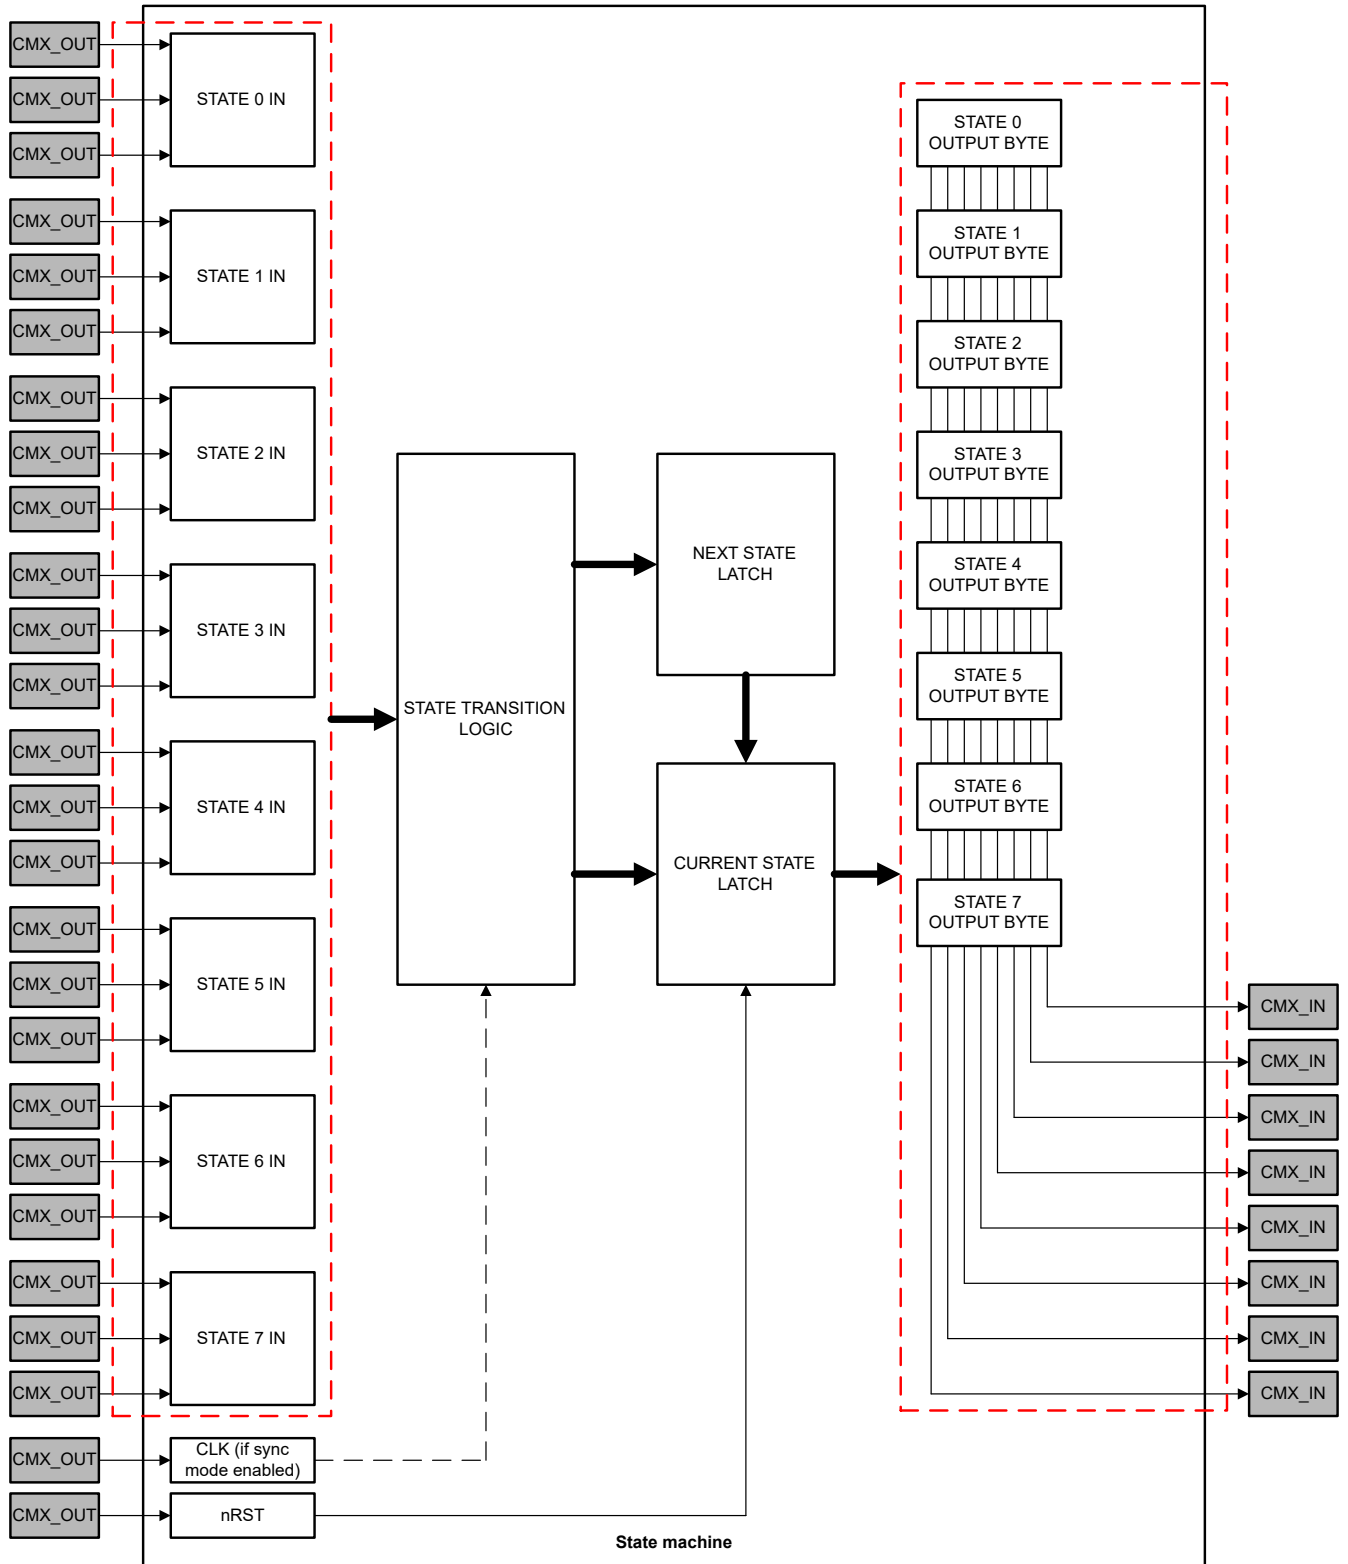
CMX_OUT
CMX_OUT
CMX_OUT
STATE 0 IN

CMX_OUT
CMX_OUT
CMX_OUT
STATE 1 IN

CMX_OUT
CMX_OUT
CMX_OUT
STATE 2 IN

CMX_OUT
CMX_OUT
CMX_OUT
STATE 3 IN

CMX_OUT
CMX_OUT
CMX_OUT
STATE 4 IN

CMX_OUT
CMX_OUT
CMX_OUT
STATE 5 IN

CMX_OUT
CMX_OUT
CMX_OUT
STATE 6 IN

CMX_OUT
CMX_OUT
CMX_OUT
STATE 7 IN

CMX_OUT
CLK (if sync mode enabled)

CMX_OUT
nRST

STATE TRANSITION LOGIC

NEXT STATE LATCH

CURRENT STATE LATCH

STATE 0 OUTPUT BYTE
STATE 1 OUTPUT BYTE
STATE 2 OUTPUT BYTE
STATE 3 OUTPUT BYTE
STATE 4 OUTPUT BYTE
STATE 5 OUTPUT BYTE
STATE 6 OUTPUT BYTE
STATE 7 OUTPUT BYTE

CMX_IN
CMX_IN
CMX_IN
CMX_IN
CMX_IN
CMX_IN
CMX_IN
CMX_IN

State machine